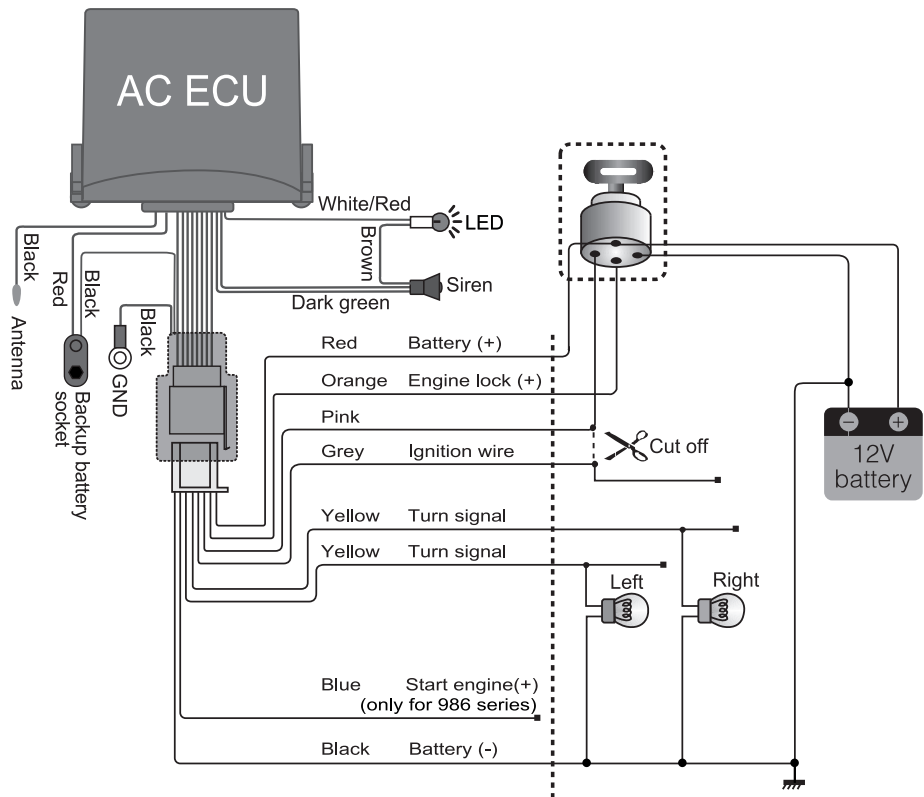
AC ECU

White/Red
LED
Brown
Siren
Dark green

Black
Antenna
Red
Black
Backup battery socket
Black
GND

Red Battery (+)
Orange Engine lock (+)
Pink
Grey Ignition wire
Cut off
Yellow Turn signal
Yellow Turn signal
Left
Right
Blue Start engine(+) (only for 986 series)
Black Battery (-)

12V battery